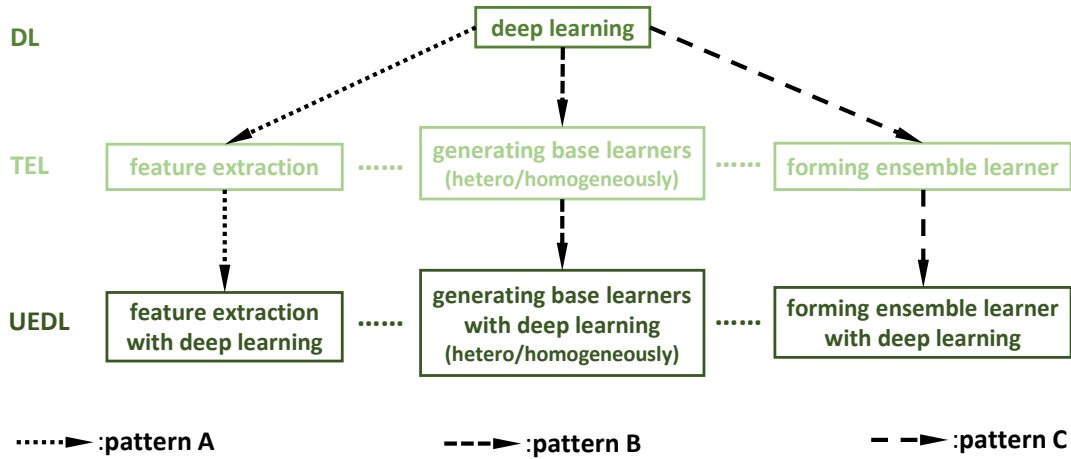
DL

deep learning

TEL

feature extraction ······ generating base learners (hetero/homogeneously) ······ forming ensemble learner

UEDL

feature extraction with deep learning ······ generating base learners with deep learning (hetero/homogeneously) ······ forming ensemble learner with deep learning

:pattern A :pattern B :pattern C